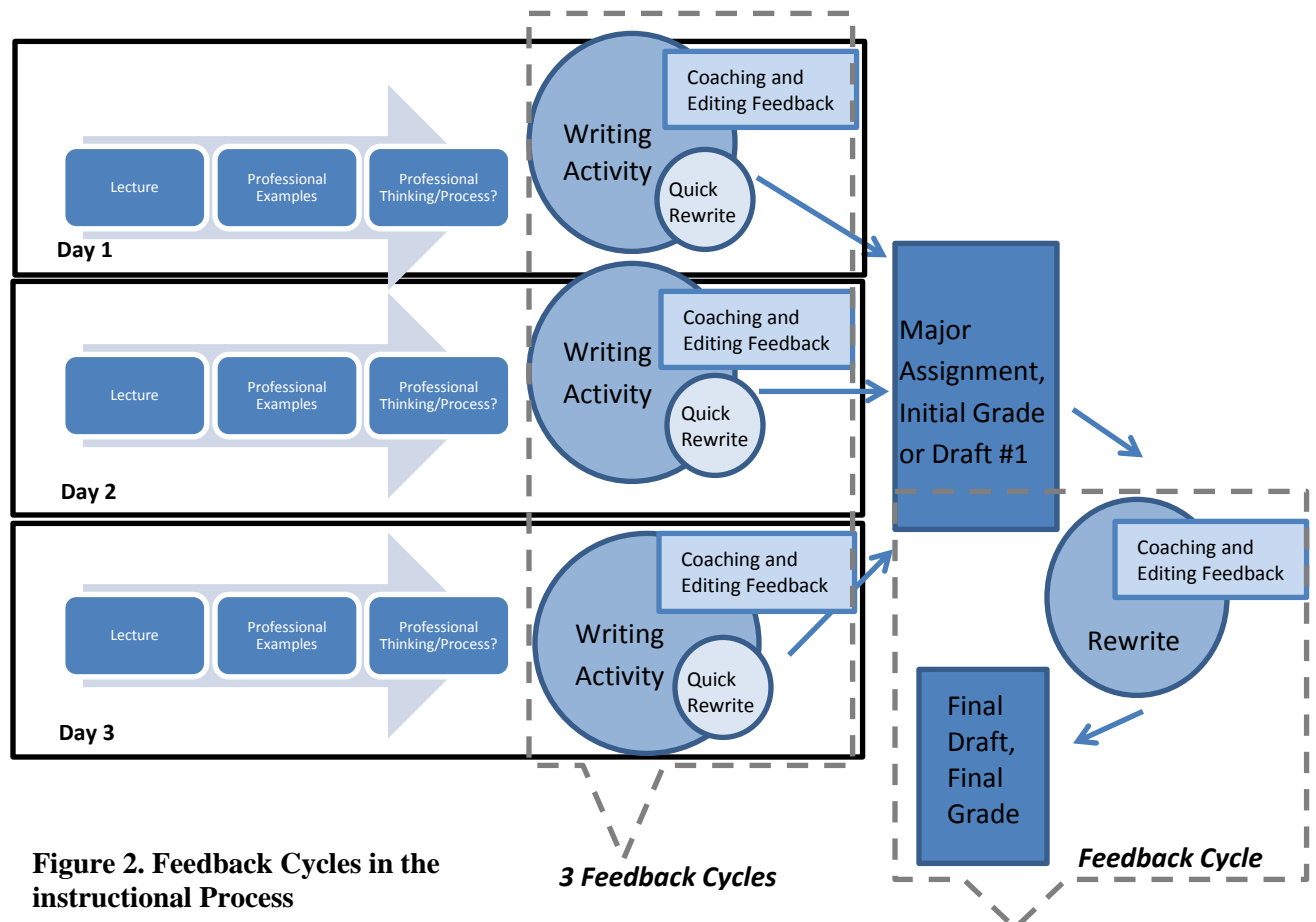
Lecture

Professional Examples

Professional Thinking/Process?

Writing Activity

Coaching and Editing Feedback

Quick Rewrite

Day 1

Lecture

Professional Examples

Professional Thinking/Process?

Writing Activity

Coaching and Editing Feedback

Quick Rewrite

Day 2

Lecture

Professional Examples

Professional Thinking/Process?

Writing Activity

Coaching and Editing Feedback

Quick Rewrite

Day 3

Major Assignment, Initial Grade or Draft #1

Coaching and Editing Feedback

Rewrite

Final Draft, Final Grade

Feedback Cycle

3 Feedback Cycles

Figure 2. Feedback Cycles in the instructional Process